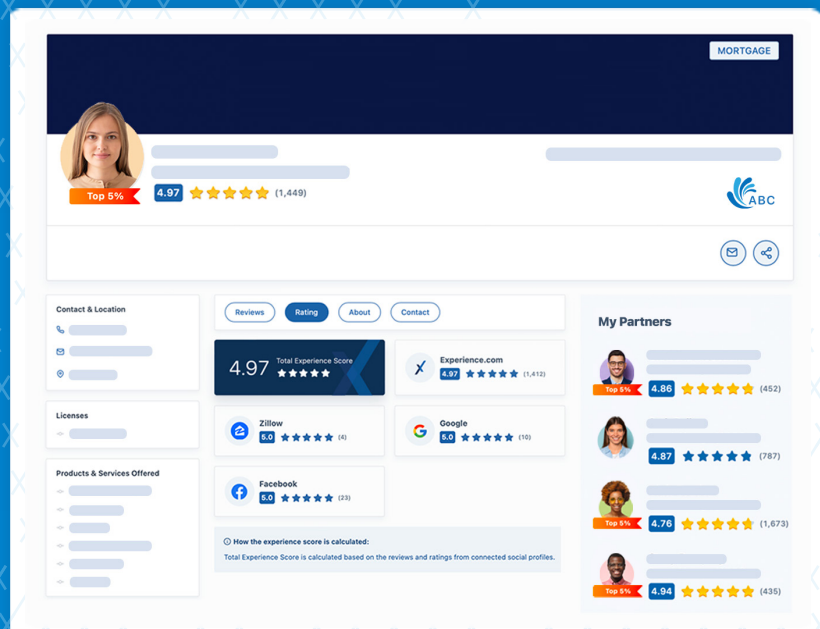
MORTGAGE

Top 5%
4.97 (1,449)

ABC

Contact & Location

Licenses

Products & Services Offered

Reviews Rating About Contact

4.97 Total Experience Score

Experience.com
4.97 (1,412)

Zillow
5.0 (4)

Google
5.0 (10)

Facebook
5.0 (23)

How the experience score is calculated:
Total Experience Score is calculated based on the reviews and ratings from connected social profiles.

My Partners

Top 5%
4.86 (452)

4.87 (787)

Top 5%
4.76 (1,673)

Top 5%
4.94 (435)